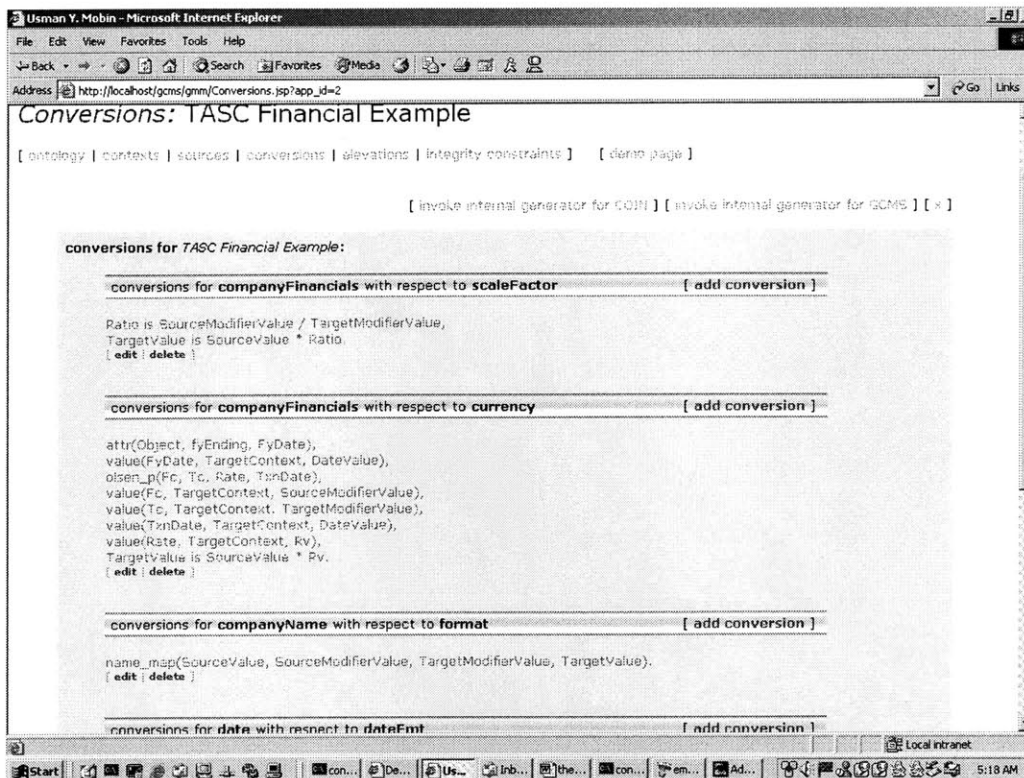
Usman Y. Mobin - Microsoft Internet Explorer

File Edit View Favorites Tools Help

Back Search Favorites Media

Address http://localhost/gcms/gmm/Conversions.jsp?app_id=2 Go Links

Conversions: TASC Financial Example

[ ontology | contexts | sources | conversions | elevations | integrity constraints ] [ demo page ]

[ invoke internal generator for COIN ] [ invoke internal generator for GCMS ] [ x ]

conversions for TASC Financial Example:

conversions for companyFinancials with respect to scaleFactor [ add conversion ]

Ratio is SourceModifierValue / TargetModifierValue,
TargetValue is SourceValue * Ratio.
[ edit | delete ]

conversions for companyFinancials with respect to currency [ add conversion ]

attr(Object, fyEnding, FyDate),
value(FyDate, TargetContext, DateValue),
olsen_p(Fc, Tc, Rate, TxnDate),
value(Fc, TargetContext, SourceModifierValue),
value(Tc, TargetContext, TargetModifierValue),
value(TxnDate, TargetContext, DateValue),
value(Rate, TargetContext, Rv),
TargetValue is SourceValue * Rv.
[ edit | delete ]

conversions for companyName with respect to format [ add conversion ]

name_map(SourceValue, SourceModifierValue, TargetModifierValue, TargetValue).
[ edit | delete ]

conversions for date with respect to dateFmt [ add conversion ]

Local intranet

Start con... De... Us... Inb... the... con... em... Ad... 5:18 AM